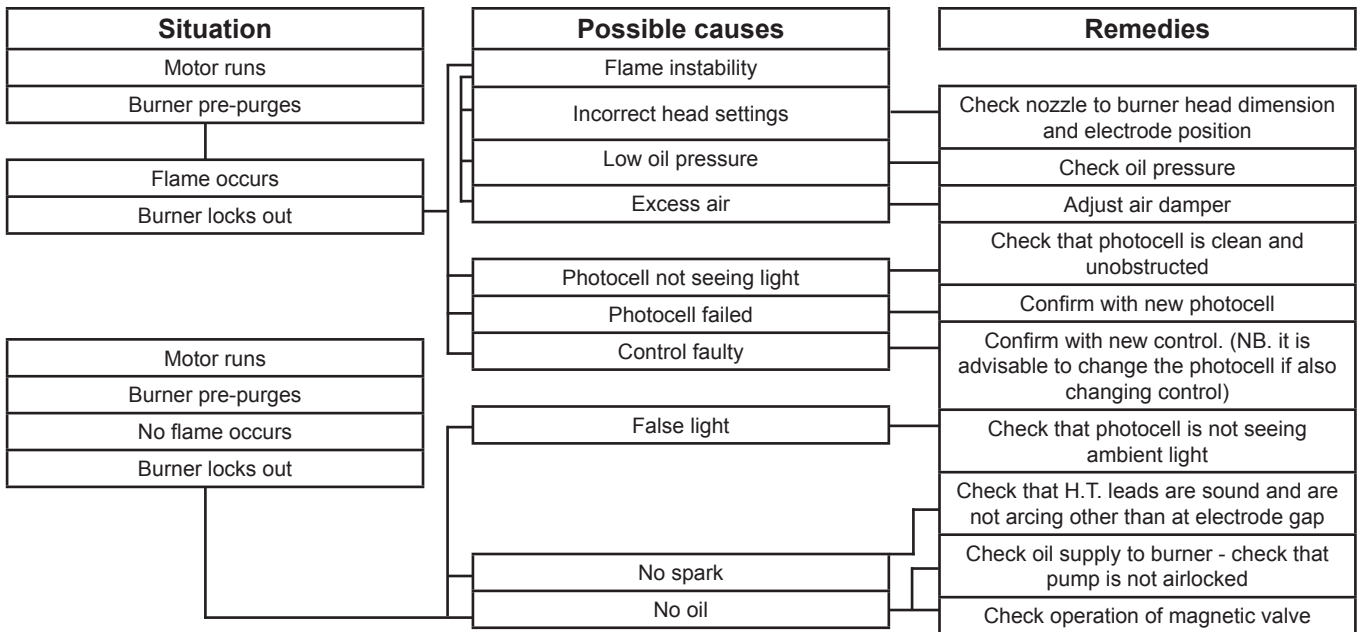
Situation

Motor runs

Burner pre-purges

Flame occurs

Burner locks out

Motor runs

Burner pre-purges

No flame occurs

Burner locks out

Possible causes

Flame instability

Incorrect head settings

Low oil pressure

Excess air

Photocell not seeing light

Photocell failed

Control faulty

False light

No spark

No oil

Remedies

Check nozzle to burner head dimension and electrode position

Check oil pressure

Adjust air damper

Check that photocell is clean and unobstructed

Confirm with new photocell

Confirm with new control. (NB. it is advisable to change the photocell if also changing control)

Check that photocell is not seeing ambient light

Check that H.T. leads are sound and are not arcing other than at electrode gap

Check oil supply to burner - check that pump is not airlocked

Check operation of magnetic valve